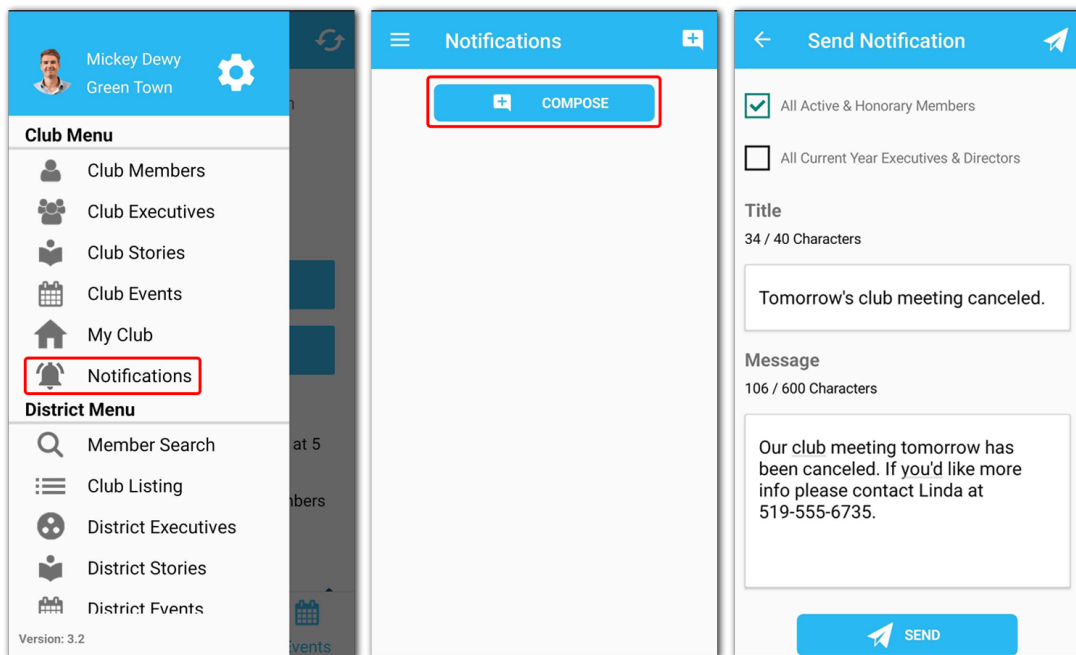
Mickey Dewy
Green Town

Club Menu

Club Members

Club Executives

Club Stories

Club Events

My Club

Notifications

District Menu

Member Search

Club Listing

District Executives

District Stories

District Events

Version: 3.2

n

at 5

nbers

Events

Notifications

COMPOSE

Send Notification

All Active & Honorary Members

All Current Year Executives & Directors

Title

34 / 40 Characters

Tomorrow's club meeting canceled.

Message

106 / 600 Characters

Our club meeting tomorrow has been canceled. If you'd like more info please contact Linda at 519-555-6735.

SEND